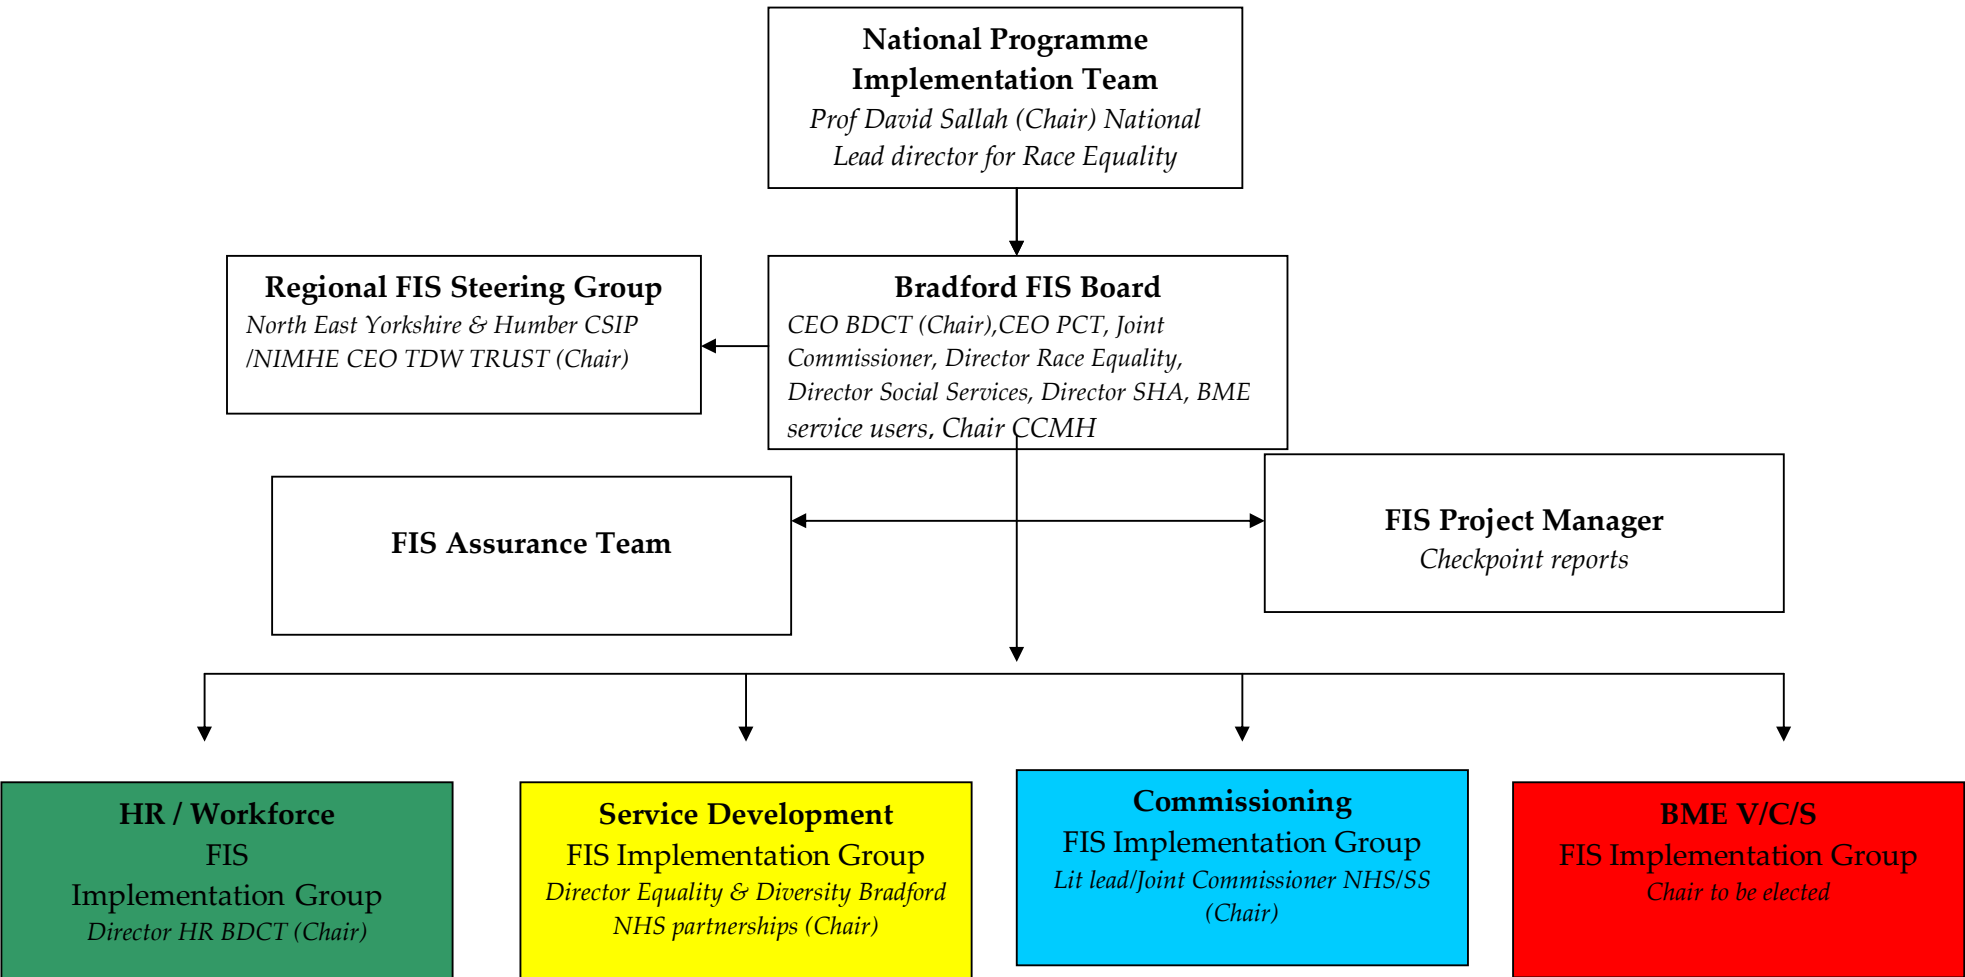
National Programme Implementation Team
Prof David Sallah (Chair) National Lead director for Race Equality

Regional FIS Steering Group
North East Yorkshire & Humber CSIP /NIMHE CEO TDW TRUST (Chair)

Bradford FIS Board
CEO BDCT (Chair),CEO PCT, Joint Commissioner, Director Race Equality, Director Social Services, Director SHA, BME service users, Chair CCMH

FIS Assurance Team

FIS Project Manager
Checkpoint reports

HR / Workforce
FIS
Implementation Group
Director HR BDCT (Chair)

Service Development
FIS Implementation Group
Director Equality & Diversity Bradford NHS partnerships (Chair)

Commissioning
FIS Implementation Group
Lit lead/Joint Commissioner NHS/SS (Chair)

BME V/C/S
FIS Implementation Group
Chair to be elected